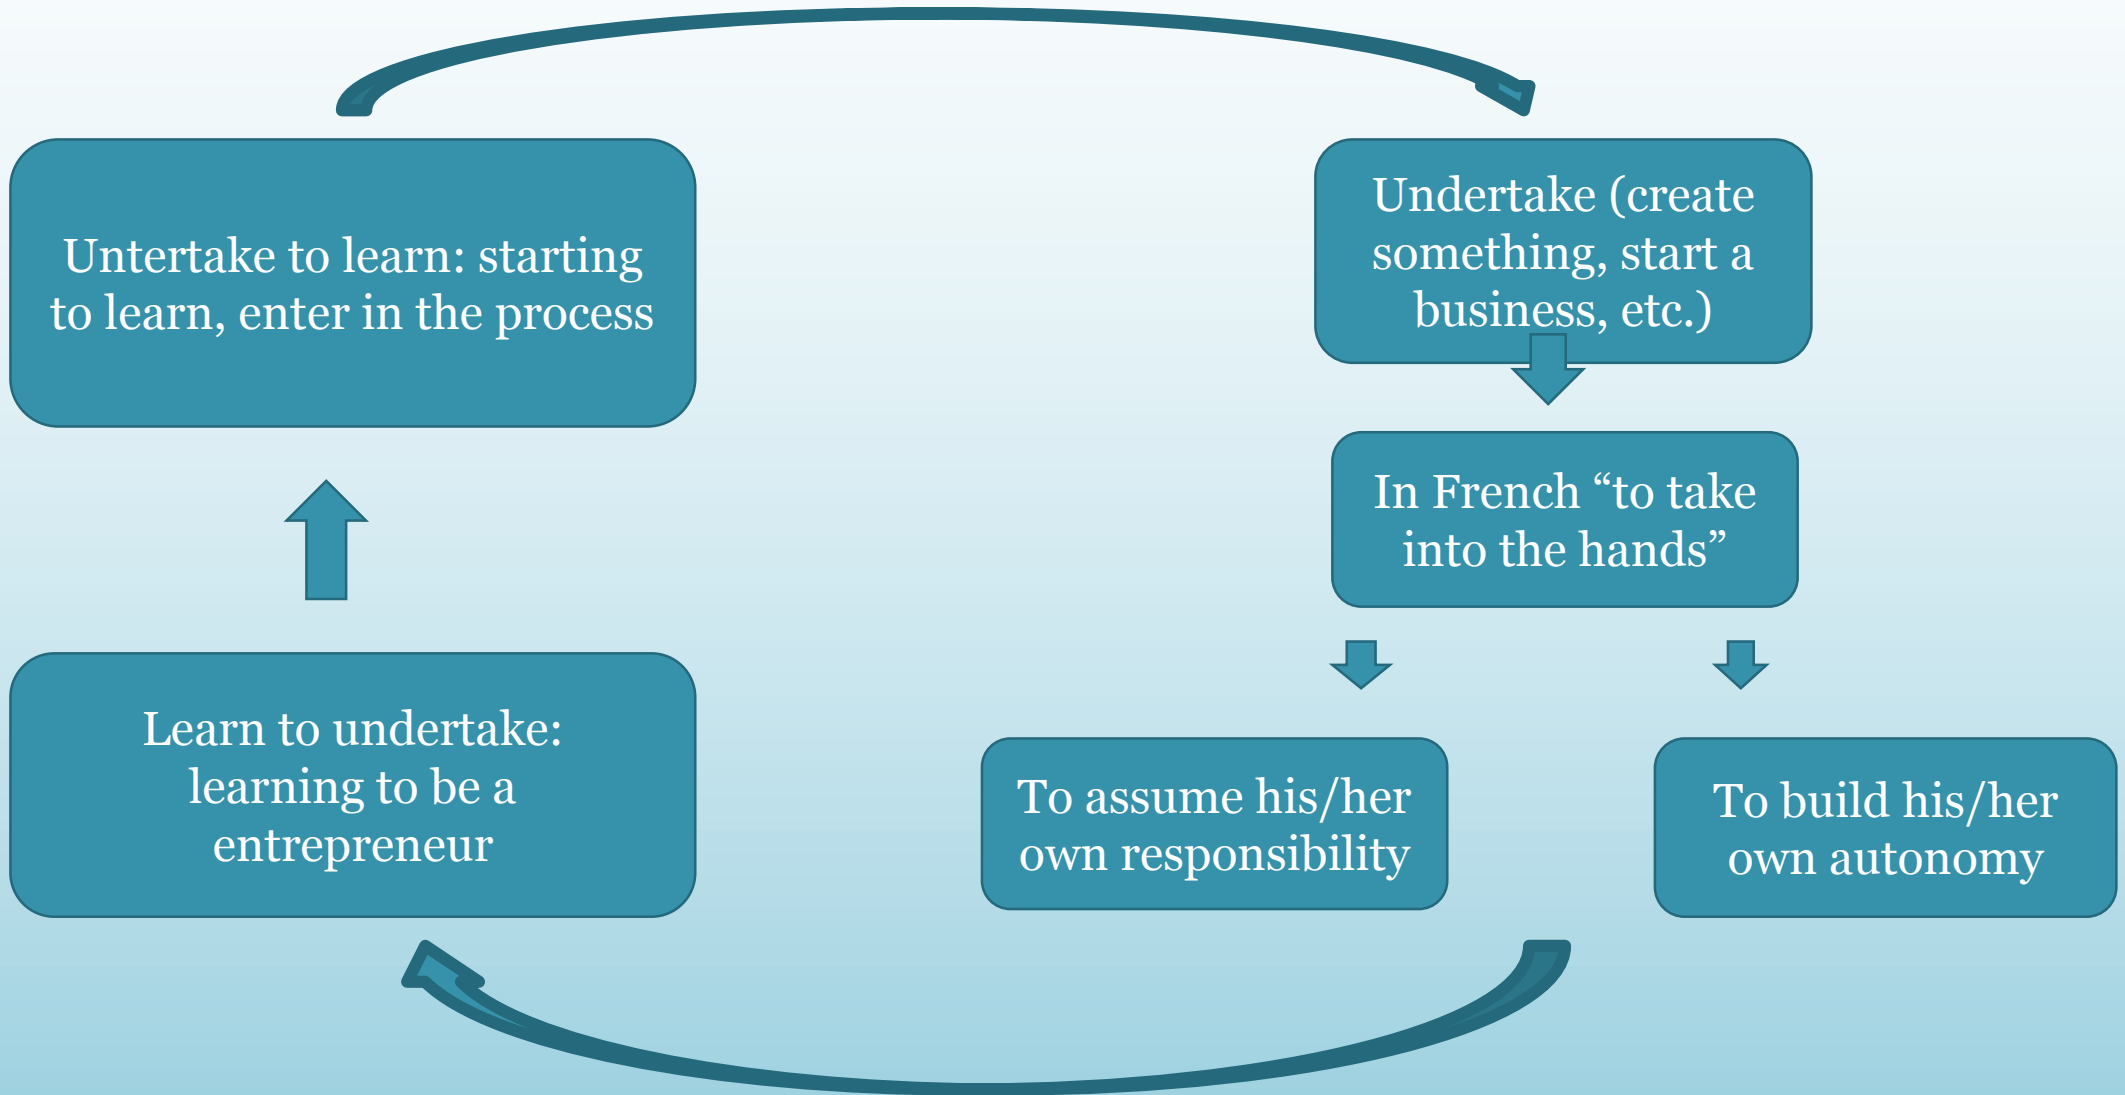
Untertake to learn: starting to learn, enter in the process

Undertake (create something, start a business, etc.)

In French “to take into the hands”

Learn to undertake: learning to be a entrepreneur

To assume his/her own responsibility

To build his/her own autonomy